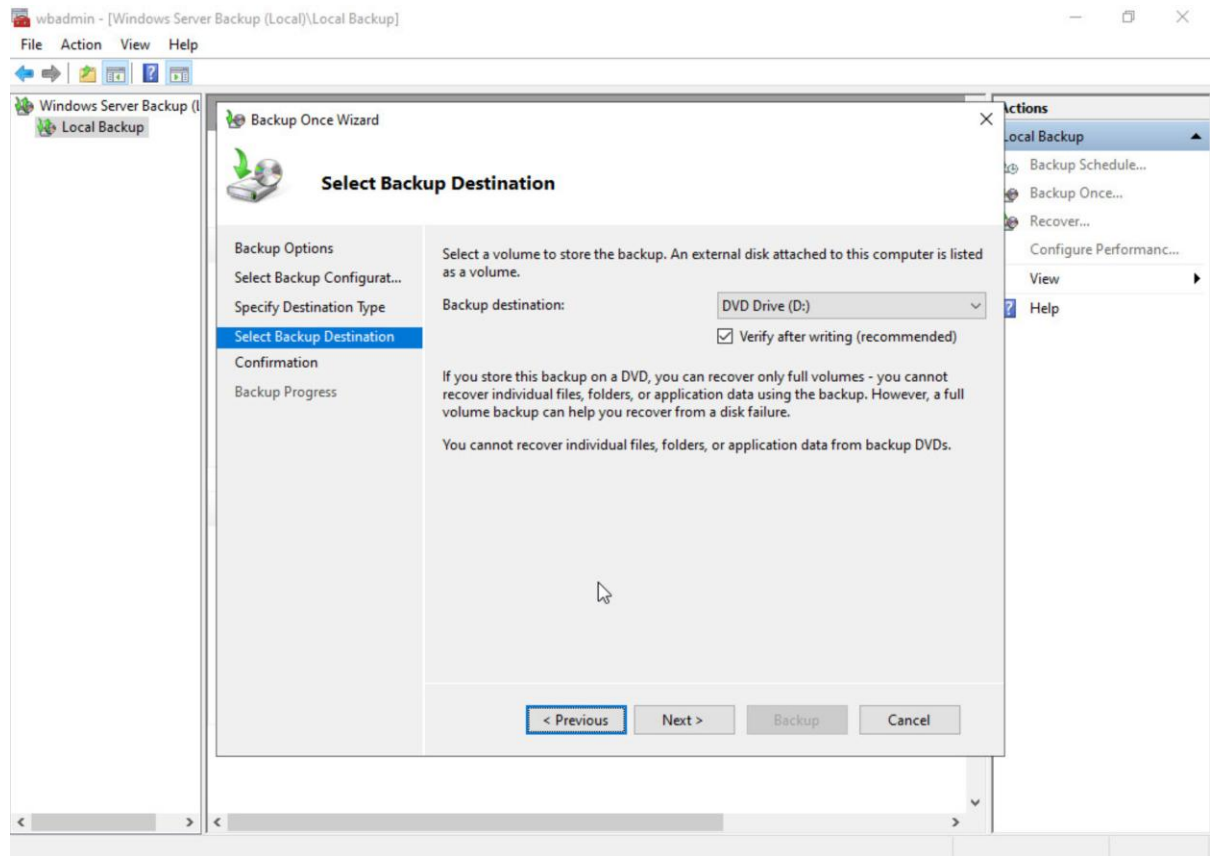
wbadmin - [Windows Server Backup (Local)\Local Backup]

File Action View Help

Windows Server Backup (l
Local Backup

Backup Once Wizard

Select Backup Destination

Backup Options
Select Backup Configurat...
Specify Destination Type
Select Backup Destination
Confirmation
Backup Progress

Select a volume to store the backup. An external disk attached to this computer is listed as a volume.

Backup destination: DVD Drive (D:)

Verify after writing (recommended)

If you store this backup on a DVD, you can recover only full volumes - you cannot recover individual files, folders, or application data using the backup. However, a full volume backup can help you recover from a disk failure.

You cannot recover individual files, folders, or application data from backup DVDs.

< Previous Next > Backup Cancel

Actions
Local Backup
Backup Schedule...
Backup Once...
Recover...
Configure Performanc...
View
Help